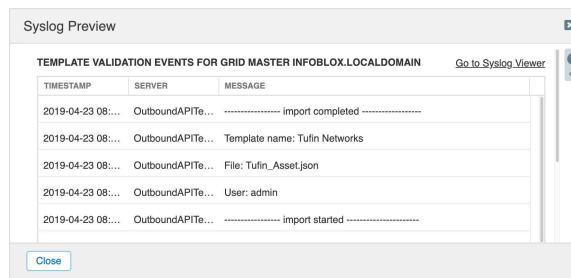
Syslog Preview

TEMPLATE VALIDATION EVENTS FOR GRID MASTER INFOBLOX.LOCALDOMAIN

Go to Syslog Viewer

| TIMESTAMP | SERVER | MESSAGE |
|---|---|---|
| 2019-04-23 08:... | OutboundAPITe... | ----------------- import completed ----------------- |
| 2019-04-23 08:... | OutboundAPITe... | Template name: Tufin Networks |
| 2019-04-23 08:... | OutboundAPITe... | File: Tufin_Asset.json |
| 2019-04-23 08:... | OutboundAPITe... | User: admin |
| 2019-04-23 08:... | OutboundAPITe... | ----------------- import started ----------------- |

Close